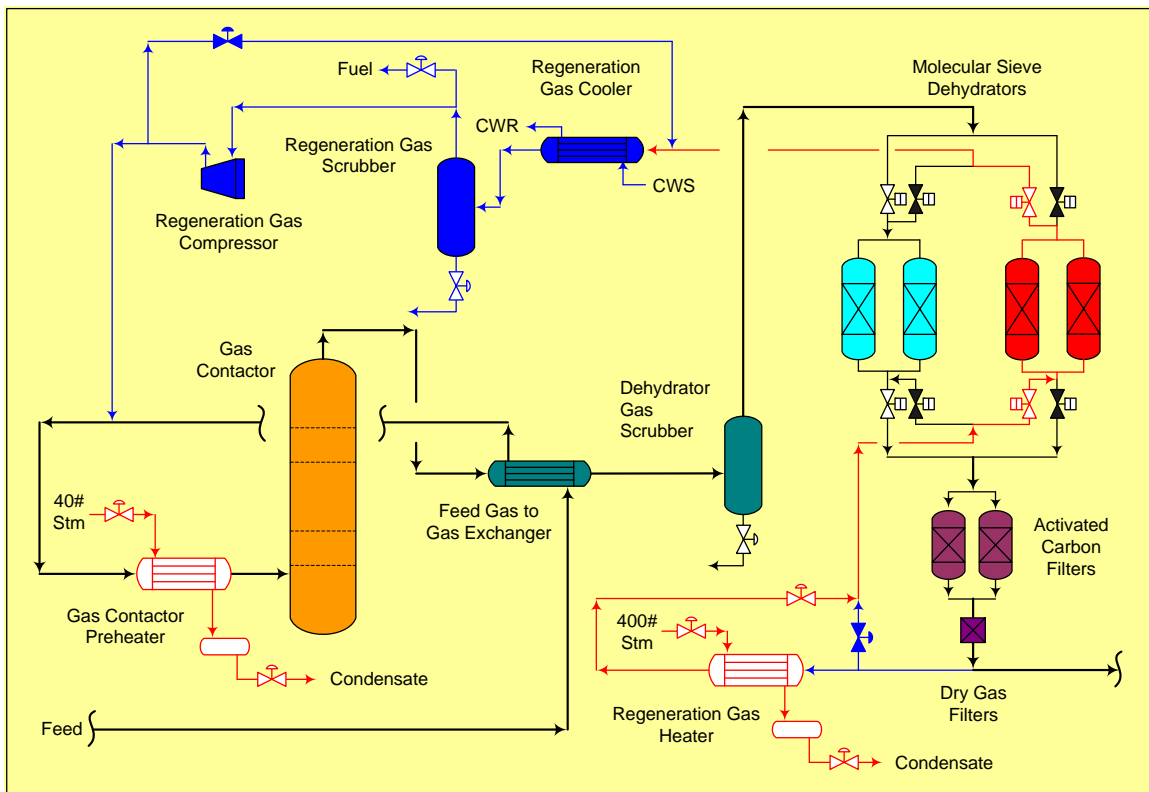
Fuel

Regeneration Gas Cooler

Molecular Sieve Dehydrators

CWR

Regeneration Gas Scrubber

CWS

Regeneration Gas Compressor

Gas Contactor

Dehydrator Gas Scrubber

40# Stm

Feed Gas to Gas Exchanger

Activated Carbon Filters

Gas Contactor Preheater

400# Stm

Condensate

Dry Gas Filters

Feed

Regeneration Gas Heater

Condensate